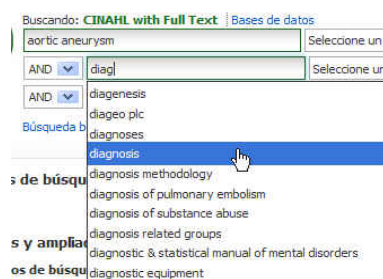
Buscando: CINAHL with Full Text | Bases de datos

aortic aneurysm

Seleccione un

AND

diag

Seleccione un

AND

Búsqueda b

s de búsqu

s y amplia

os de búsqu

diagenesis
diageo plc
diagnoses
diagnosis
diagnosis methodology
diagnosis of pulmonary embolism
diagnosis of substance abuse
diagnosis related groups
diagnostic & statistical manual of mental disorders
diagnostic equipment